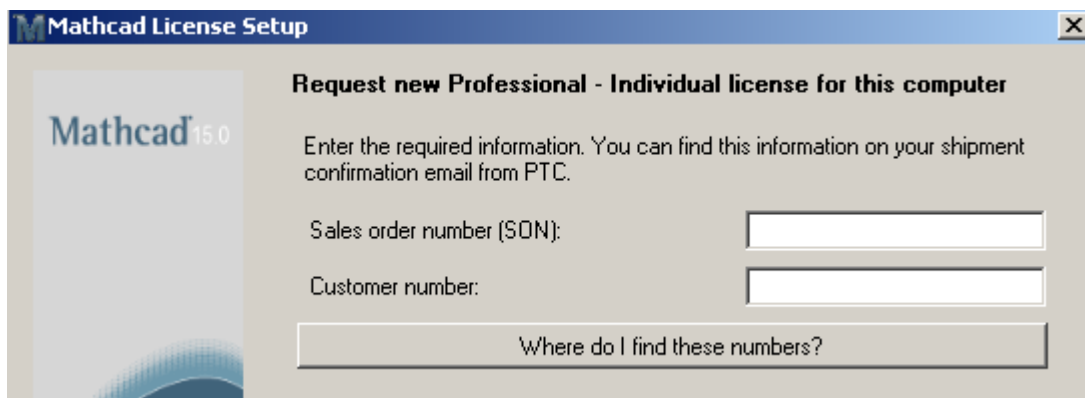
Mathcad License Setup

Mathcad 15.0

Request new Professional - Individual license for this computer

Enter the required information. You can find this information on your shipment confirmation email from PTC.

Sales order number (SON):

Customer number:

Where do I find these numbers?